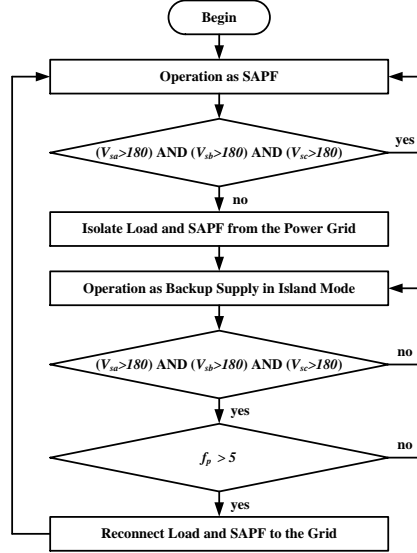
Begin

Operation as SAPF

($V_{sa}$>180) AND ($V_{sb}$>180) AND ($V_{sc}$>180)

yes

no

Isolate Load and SAPF from the Power Grid

Operation as Backup Supply in Island Mode

($V_{sa}$>180) AND ($V_{sb}$>180) AND ($V_{sc}$>180)

no

yes

$f_P > 5$

no

yes

Reconnect Load and SAPF to the Grid